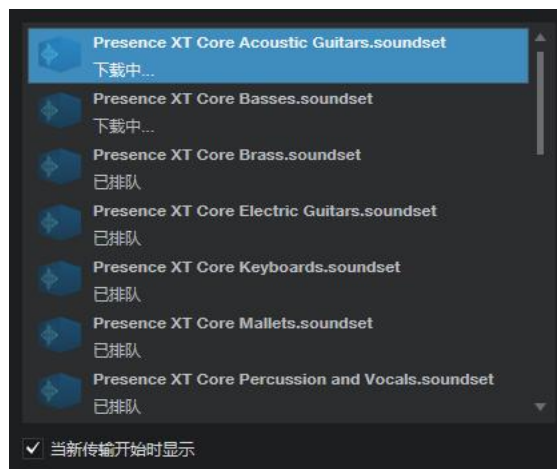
Presence XT Core Acoustic Guitars.soundset
下载中...

Presence XT Core Basses.soundset
下载中...

Presence XT Core Brass.soundset
已排队

Presence XT Core Electric Guitars.soundset
已排队

Presence XT Core Keyboards.soundset
已排队

Presence XT Core Mallets.soundset
已排队

Presence XT Core Percussion and Vocals.soundset
已排队

✓ 当新传输开始时显示